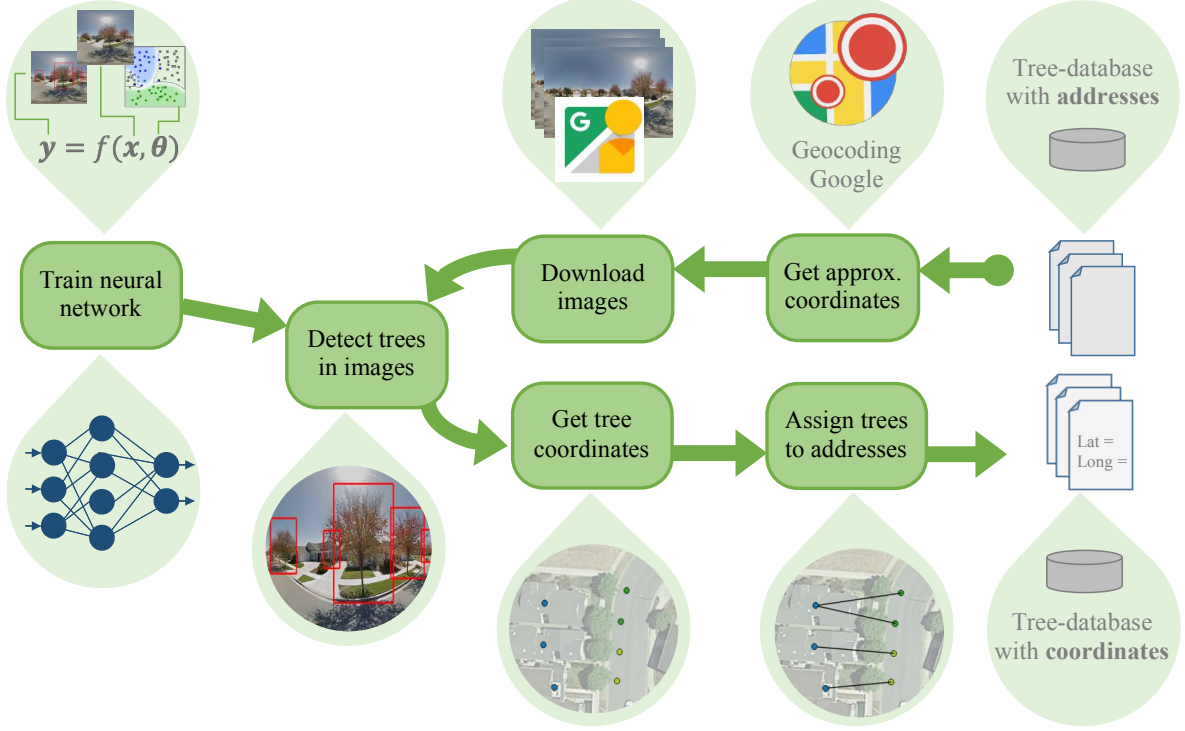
$y = f(x, \theta)$

Geocoding Google

Tree-database with **addresses**

Train neural network

Download images

Get approx. coordinates

Detect trees in images

Get tree coordinates

Assign trees to addresses

Lat =
Long =

Tree-database with **coordinates**